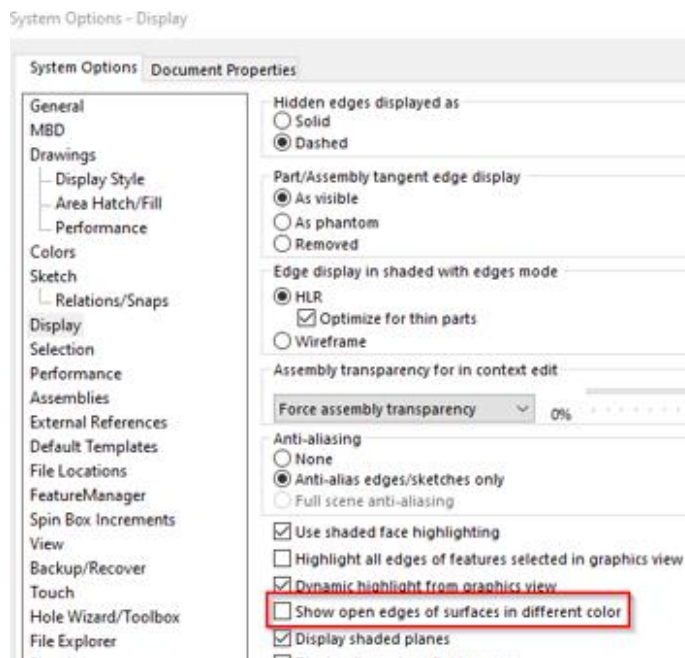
System Options - Display

System Options | Document Properties

General
MBD
Drawings
Display Style
Area Hatch/Fill
Performance
Colors
Sketch
Relations/Snaps
Display
Selection
Performance
Assemblies
External References
Default Templates
File Locations
FeatureManager
Spin Box Increments
View
Backup/Recover
Touch
Hole Wizard/Toolbox
File Explorer

Hidden edges displayed as
Solid
Dashed

Part/Assembly tangent edge display
As visible
As phantom
Removed

Edge display in shaded with edges mode
HLR
Optimize for thin parts
Wireframe

Assembly transparency for in context edit
Force assembly transparency
0%

Anti-aliasing
None
Anti-alias edges/sketches only
Full scene anti-aliasing

Use shaded face highlighting
Highlight all edges of features selected in graphics view
Dynamic highlight from graphics view
Show open edges of surfaces in different color
Display shaded planes